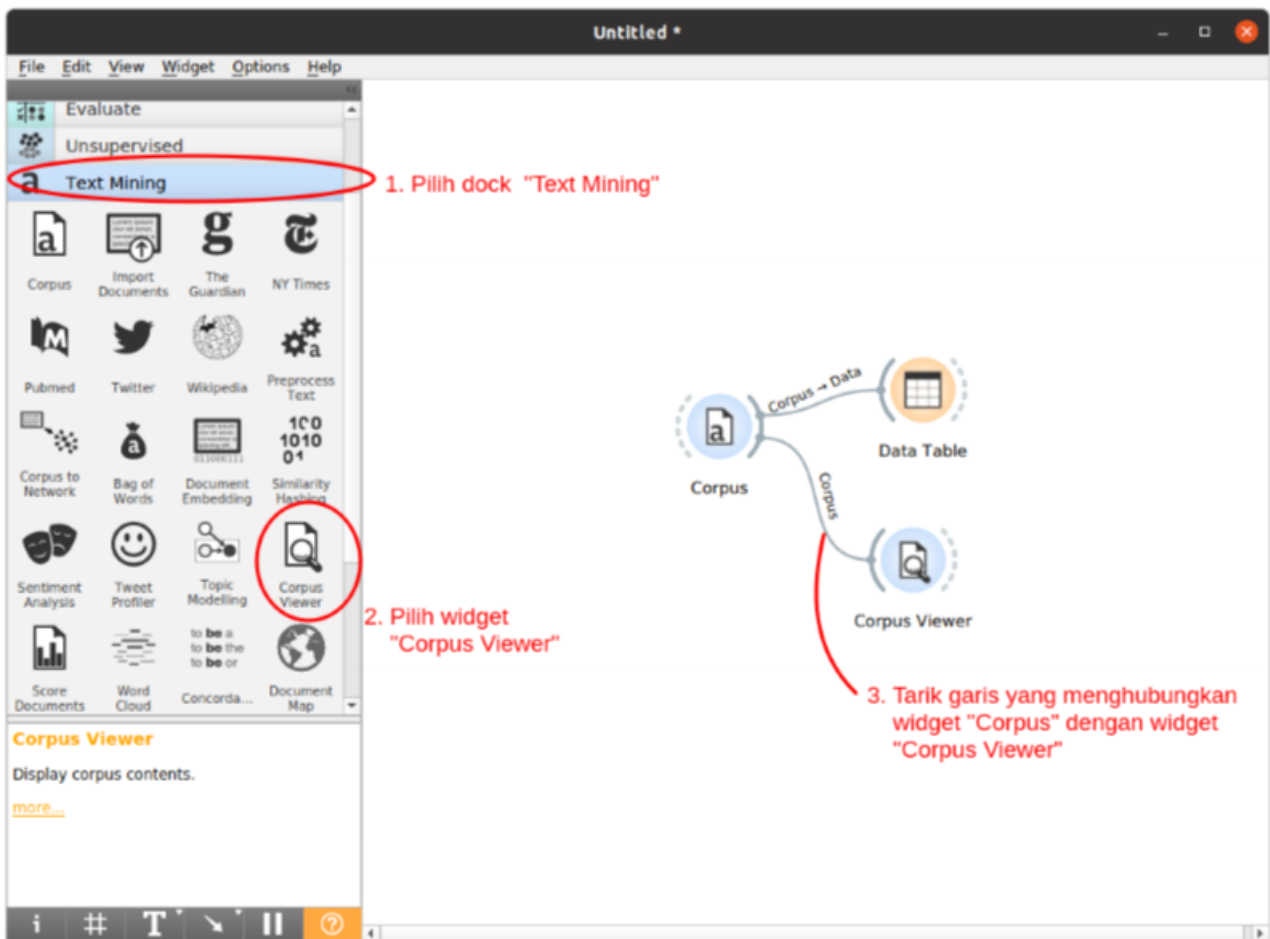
Untitled *

File Edit View Widget Options Help

Evaluate
Unsupervised
Text Mining

1. Pilih dock "Text Mining"

Corpus
Import Documents
The Guardian
NY Times
Pubmed
Twitter
Wikipedia
Preprocess Text
Corpus to Network
Bag of Words
Document Embedding
Similarity Hashing
Sentiment Analysis
Tweet Profiler
Topic Modelling
Corpus Viewer
Score Documents
Word Cloud
Concorda...
Document Map

to be a
to be the
to be or

2. Pilih widget "Corpus Viewer"

Corpus Viewer

Display corpus contents.

more...

Corpus → Data
Corpus
Corpus
Data Table
Corpus Viewer

3. Tarik garis yang menghubungkan widget "Corpus" dengan widget "Corpus Viewer"